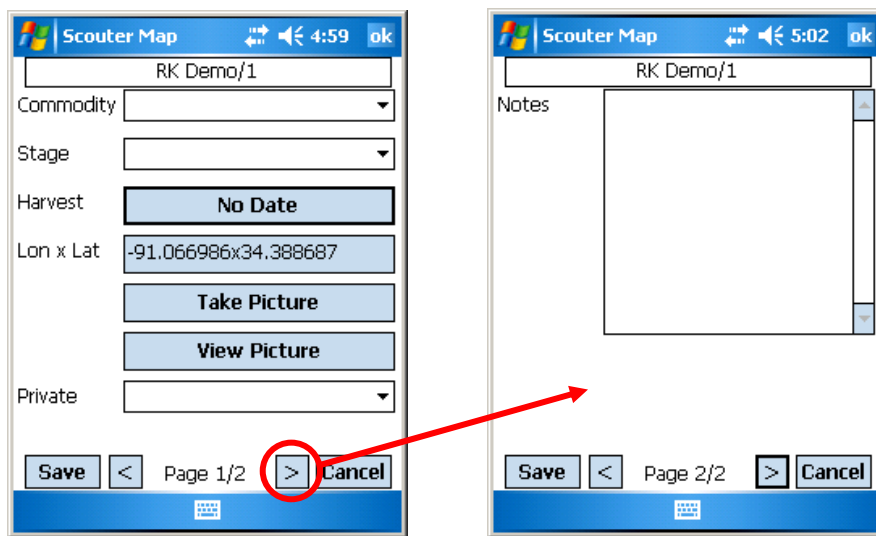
Scouter Map 4:59 ok

RK Demo/1

Commodity

Stage

Harvest

No Date

Lon x Lat

-91.066986x34.388687

Take Picture

View Picture

Private

Save < Page 1/2 > Cancel

Scouter Map 5:02 ok

RK Demo/1

Notes

Save < Page 2/2 > Cancel